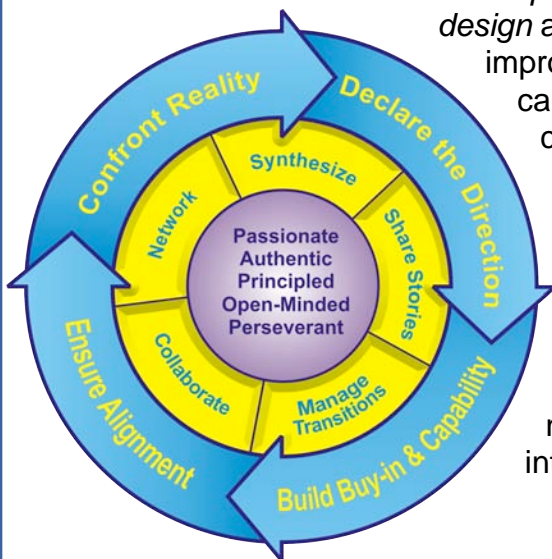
design a
impro
ca
d

r
inf

Confront Reality
Declare the Direction
Build Buy-in & Capability
Ensure Alignment

Synthesize
Share Stories
Manage Transitions
Collaborate
Network

Passionate
Authentic
Principled
Open-Minded
Perseverant